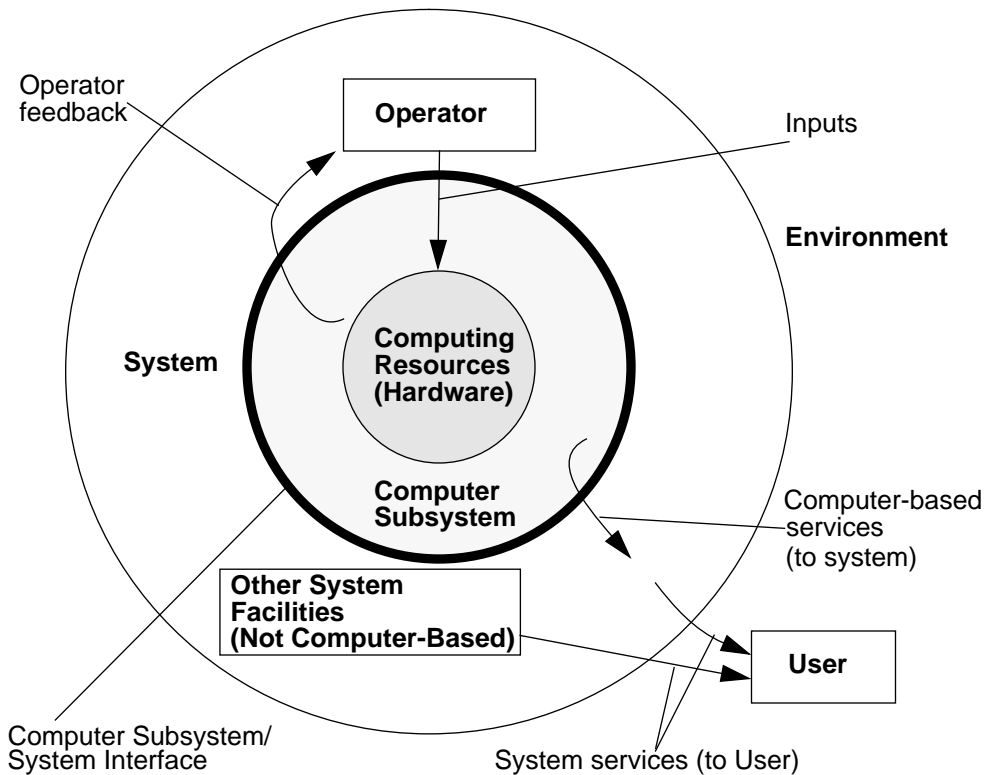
Operator feedback

Operator

Inputs

Environment

System

Computing Resources (Hardware)

Computer Subsystem

Computer-based services (to system)

Other System Facilities (Not Computer-Based)

User

Computer Subsystem/ System Interface

System services (to User)